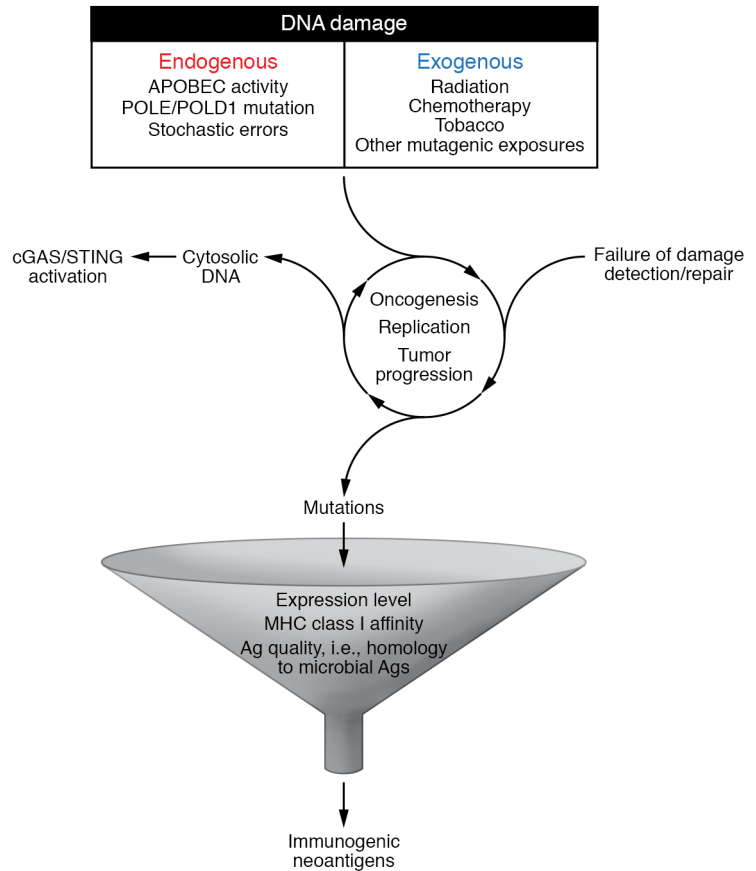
DNA damage

| Endogenous | Exogenous |
|---|---|
| APOBEC activity<br>POLE/POLD1 mutation<br>Stochastic errors | Radiation<br>Chemotherapy<br>Tobacco<br>Other mutagenic exposures |

cGAS/STING activation

Cytosolic DNA

Failure of damage detection/repair

Oncogenesis
Replication
Tumor progression

Mutations

Expression level
MHC class I affinity
Ag quality, i.e., homology to microbial Ags

Immunogenic neoantigens